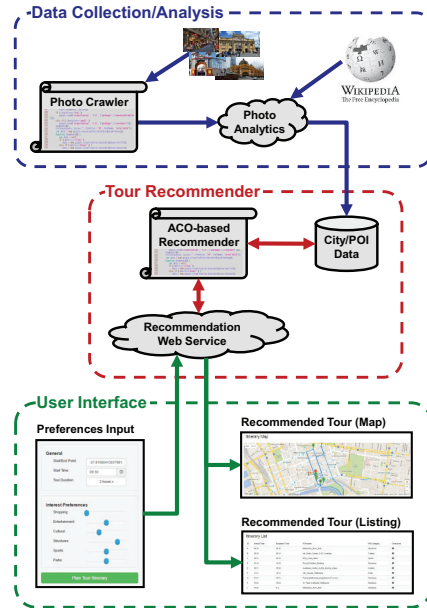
Data Collection/Analysis

WIKIPEDIA
The Free Encyclopedia

Photo Crawler

Photo Analytics

Tour Recommender

ACO-based Recommender

City/POI Data

Recommendation Web Service

User Interface

Preferences Input

General

Start/End Point

Start Time

Tour Duration

Interest Preferences

Shopping

Entertainment

Cultural

Structures

Sports

Parks

Plan Tour Itinerary

Recommended Tour (Map)

Itinerary Map

Recommended Tour (Listing)

Itinerary List